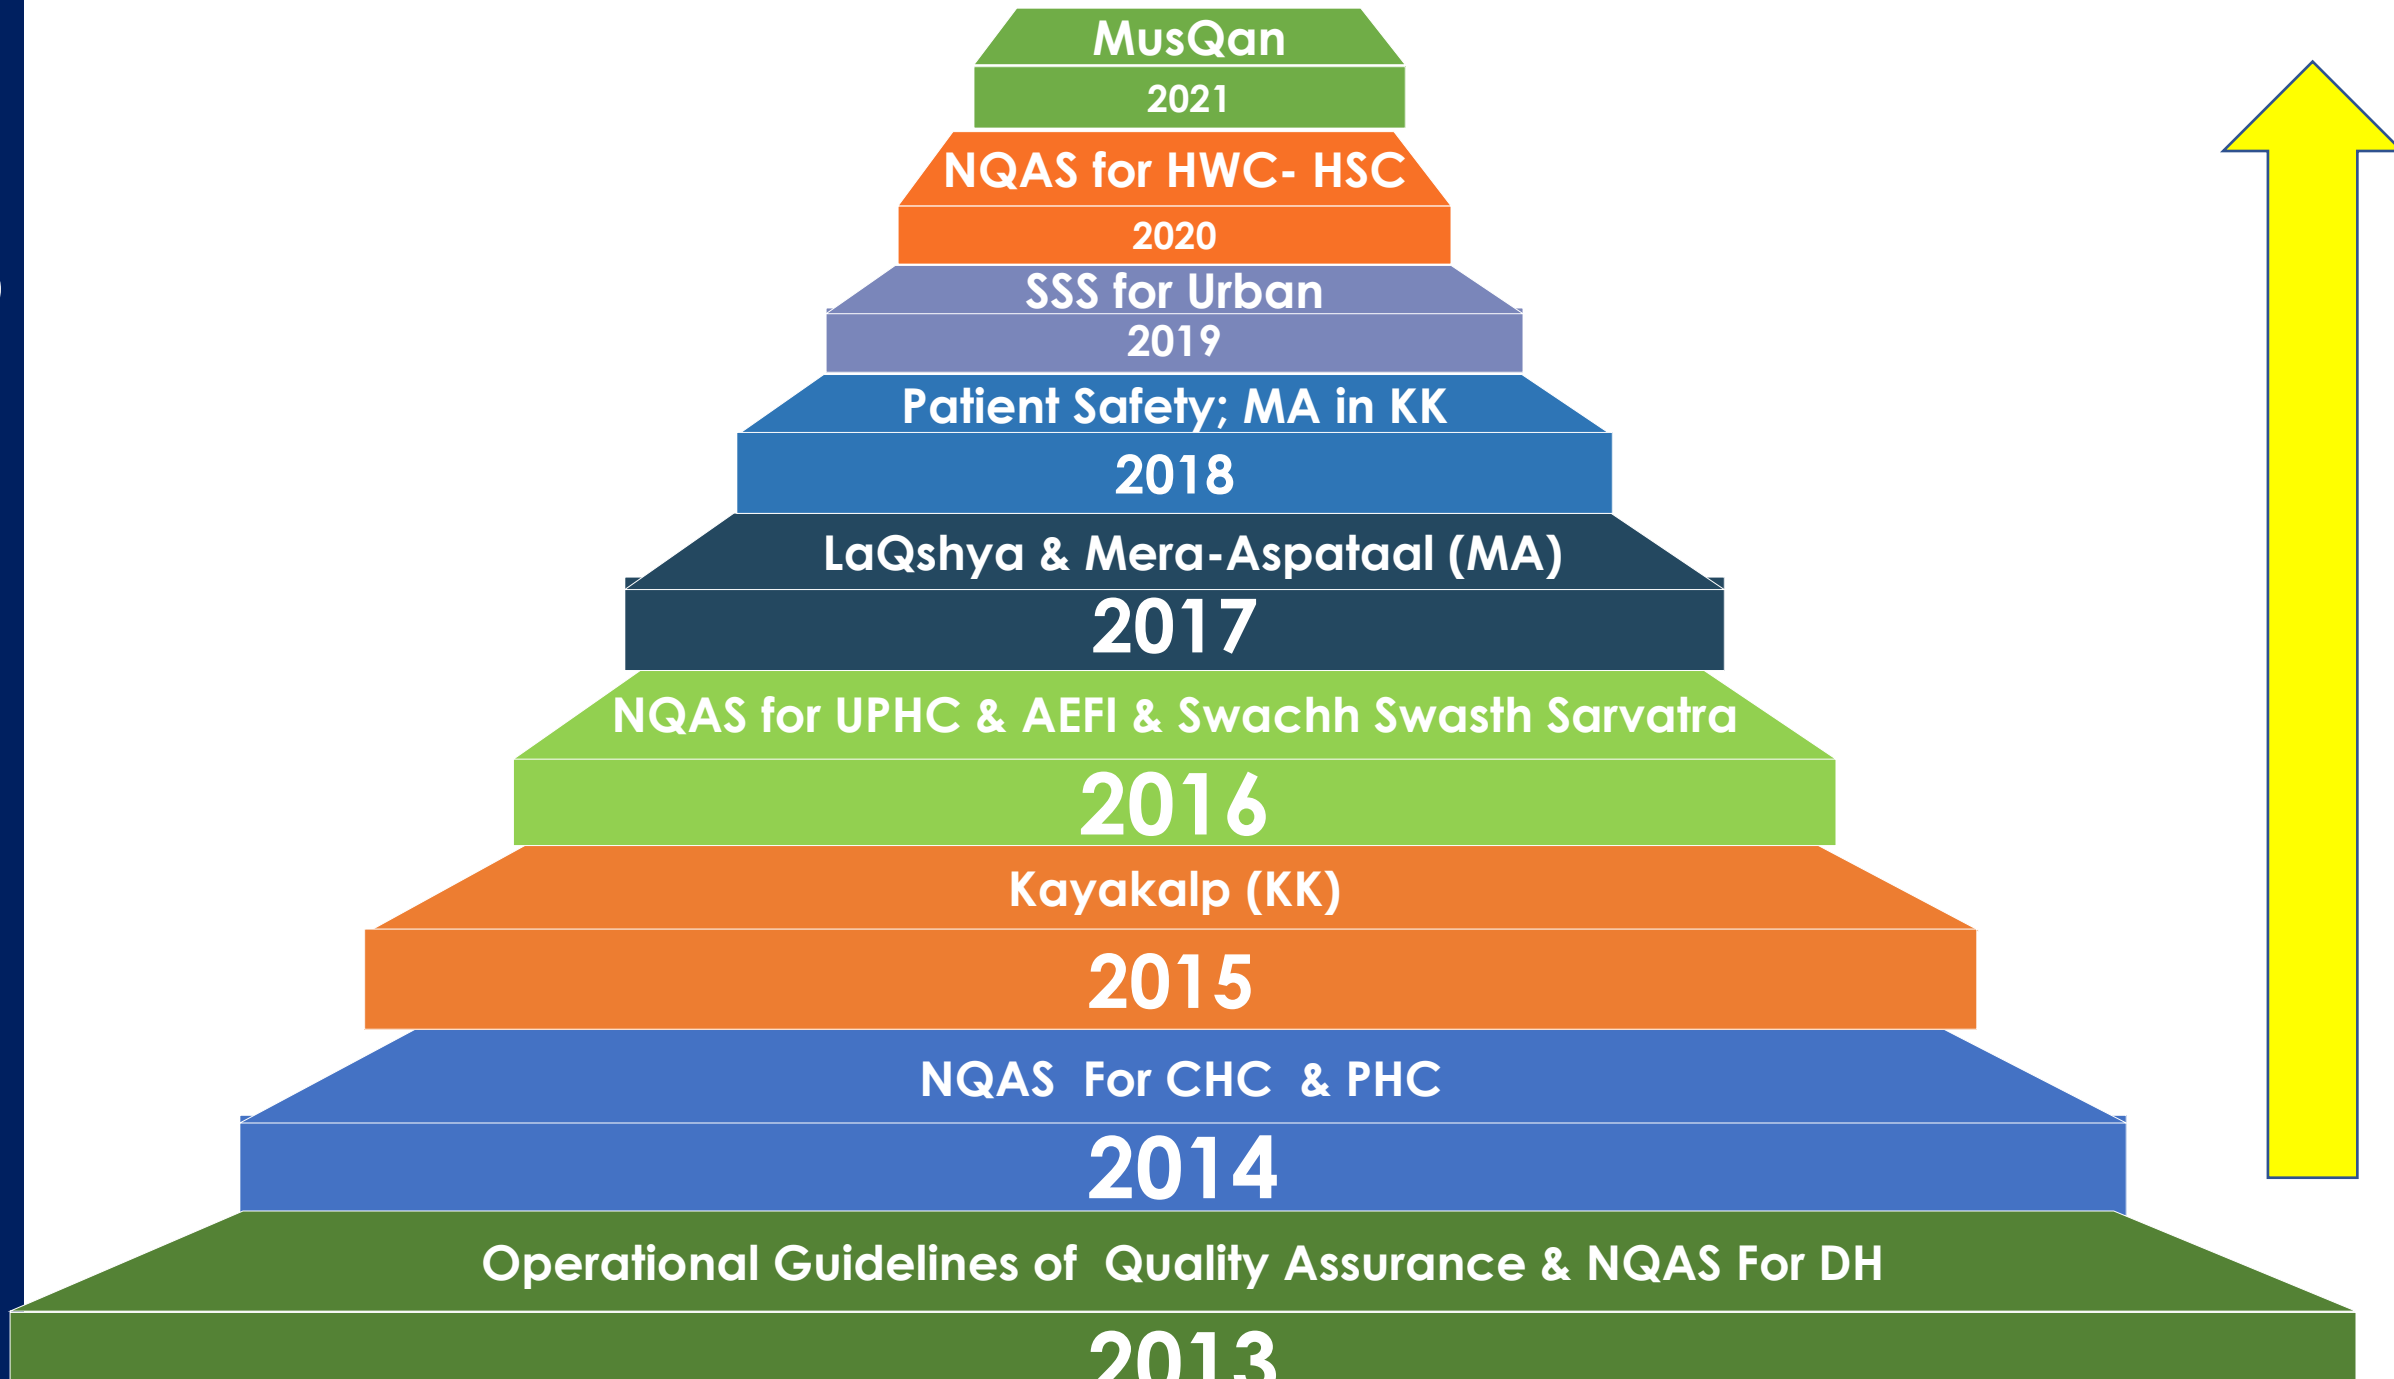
MusQan
2021

NQAS for HWC- HSC
2020

SSS for Urban
2019

Patient Safety; MA in KK
2018

LaQshya & Mera-Aspataal (MA)
2017

NQAS for UPHC & AEFI & Swachh Swasth Sarvatra
2016

Kayakalp (KK)
2015

NQAS For CHC & PHC
2014

Operational Guidelines of Quality Assurance & NQAS For DH
2013